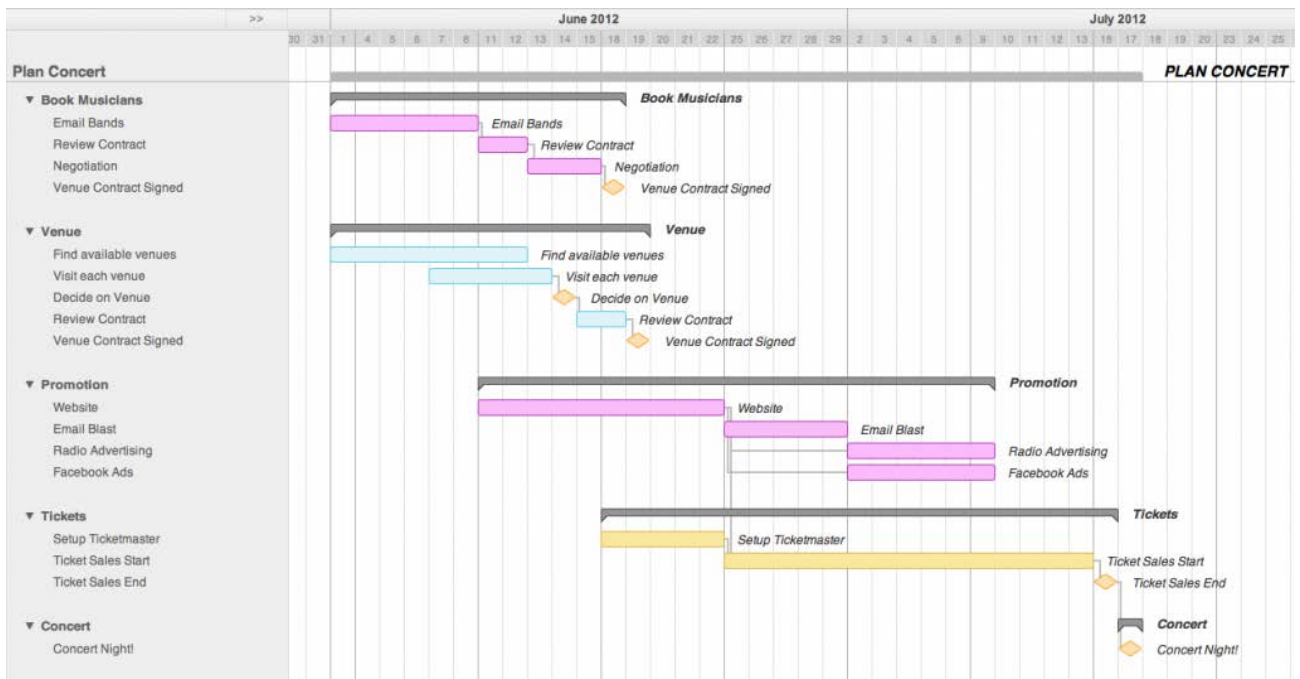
>>

June 2012

July 2012

30 31 1 4 5 6 7 8 11 12 13 14 15 18 19 20 21 22 25 26 27 28 29 2 3 4 5 6 9 10 11 12 13 16 17 18 19 20 23 24 25

Plan Concert

PLAN CONCERT

▼ Book Musicians
Email Bands
Review Contract
Negotiation
Venue Contract Signed

▼ Venue
Find available venues
Visit each venue
Decide on Venue
Review Contract
Venue Contract Signed

▼ Promotion
Website
Email Blast
Radio Advertising
Facebook Ads

▼ Tickets
Setup Ticketmaster
Ticket Sales Start
Ticket Sales End

▼ Concert
Concert Night!

Book Musicians
Email Bands
Review Contract
Negotiation
Venue Contract Signed

Venue
Find available venues
Visit each venue
Decide on Venue
Review Contract
Venue Contract Signed

Promotion
Website
Email Blast
Radio Advertising
Facebook Ads

Tickets
Setup Ticketmaster
Ticket Sales Start
Ticket Sales End

Concert
Concert Night!